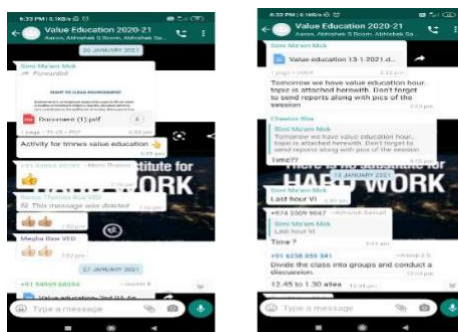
Value Education 2020-21
Aaron, Abhishek S Boom, Abhishek Sa...
20 JANUARY 2021
Simi Ma'am Mck
Forwarded
Document (1).pdf
1 page • 73 kB • PDF
Activity for timnes value education 👆
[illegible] institute for
HARD WORK
👍
This message was deleted
Megha Bhat VED
👍👍
27 JANUARY 2021
Value education 2nd 04 Ja...
Type a message

Value Education 2020-21
Aaron, Abhishek S Boom, Abhishek Sa...
Simi Ma'am Mck
Value education 13-1-2021.d...
1 page • DOCX
Tomorrow we have value education hour. topic is attached herewith. Don't forget to send reports along with pics of the session
Chandini Miss
Simi Ma'am Mck
Tomorrow we have value education hour. topic is attached herewith. Don't forget to send reports along with pics of the session
Time??
There is no substitute for
HARD WORK
13 JANUARY 2021
Simi Ma'am Mck
Last hour VI
+974 5509 9047 ~Abhishek Samuel
Simi Ma'am Mck
Last hour VI
Time ?
+91 6238 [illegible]
Divide the class into groups and conduct a discussion.
12.45 to 1.30 atea
Type a message